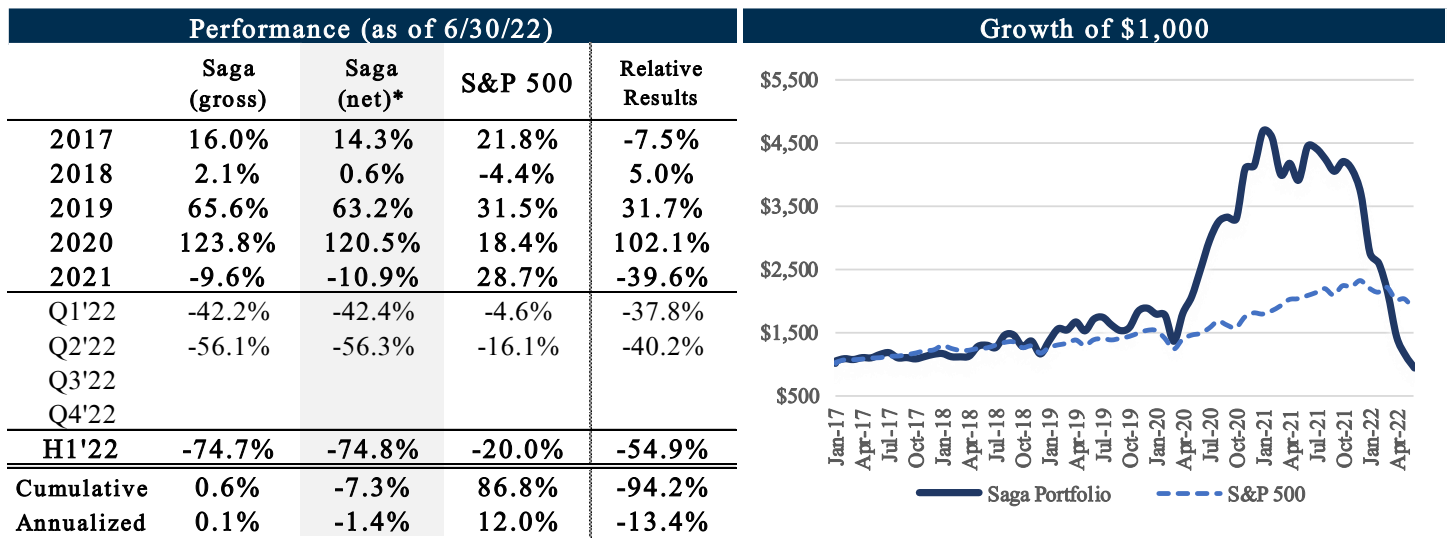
Performance (as of 6/30/22)

| | Saga (gross) | Saga (net)* | S&P 500 | Relative Results |
|---|---|---|---|---|
| 2017 | 16.0% | 14.3% | 21.8% | -7.5% |
| 2018 | 2.1% | 0.6% | -4.4% | 5.0% |
| 2019 | 65.6% | 63.2% | 31.5% | 31.7% |
| 2020 | 123.8% | 120.5% | 18.4% | 102.1% |
| 2021 | -9.6% | -10.9% | 28.7% | -39.6% |
| Q1'22 | -42.2% | -42.4% | -4.6% | -37.8% |
| Q2'22 | -56.1% | -56.3% | -16.1% | -40.2% |
| Q3'22 | | | | |
| Q4'22 | | | | |
| H1'22 | -74.7% | -74.8% | -20.0% | -54.9% |
| Cumulative | 0.6% | -7.3% | 86.8% | -94.2% |
| Annualized | 0.1% | -1.4% | 12.0% | -13.4% |

Growth of $1,000

$5,500
$4,500
$3,500
$2,500
$1,500
$500

Jan-17 Apr-17 Jul-17 Oct-17 Jan-18 Apr-18 Jul-18 Oct-18 Jan-19 Apr-19 Jul-19 Oct-19 Jan-20 Apr-20 Jul-20 Oct-20 Jan-21 Apr-21 Jul-21 Oct-21 Jan-22 Apr-22

Saga Portfolio
S&P 500